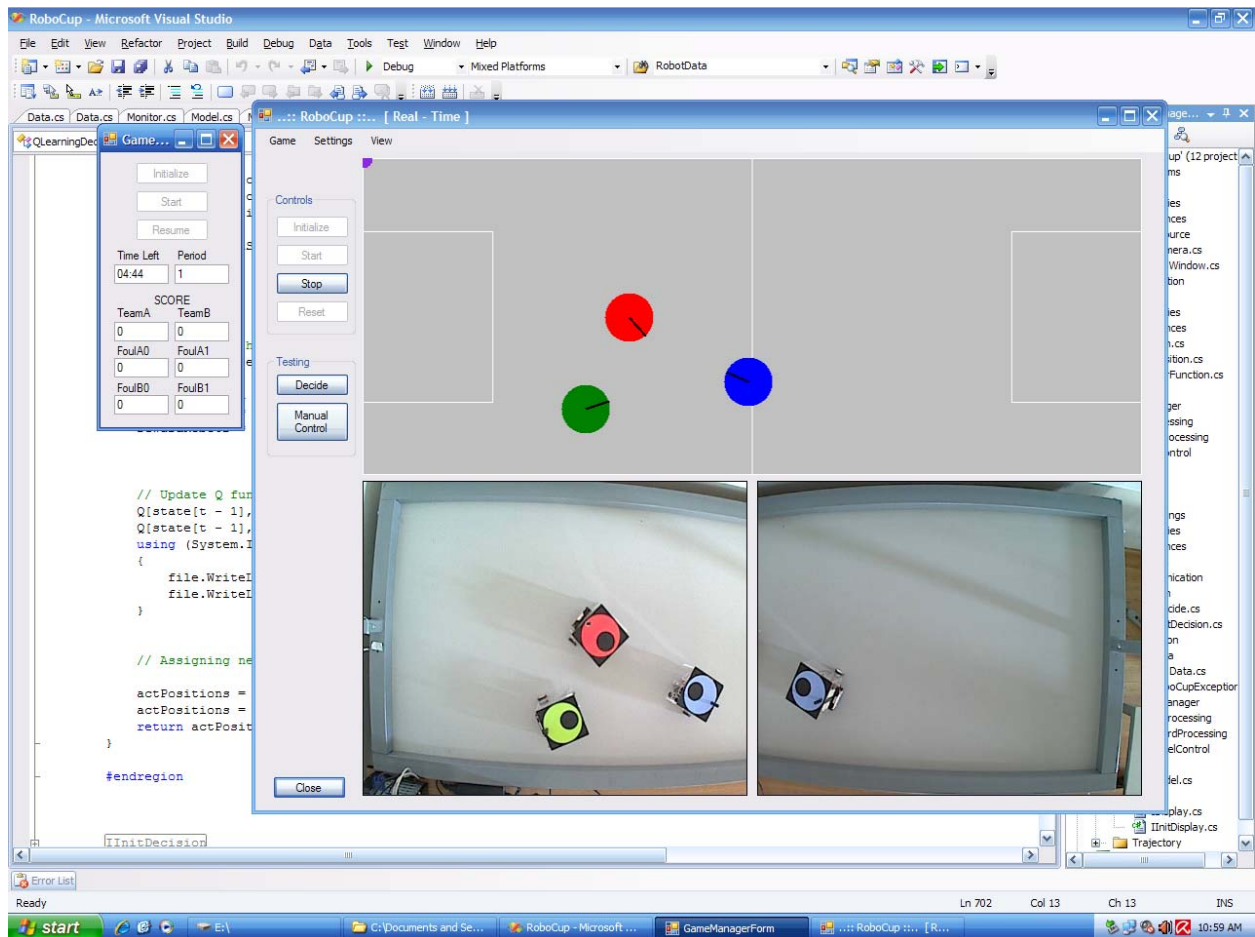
RoboCup - Microsoft Visual Studio

File Edit View Refactor Project Build Debug Data Tools Test Window Help

Debug Mixed Platforms RobotData

Data.cs Data.cs Monitor.cs Model.cs

QLearningDec

Game...

Initialize
Start
Resume
Time Left Period
04:44 1
SCORE
TeamA TeamB
0 0
FoulA0 FoulA1
0 0
FoulB0 FoulB1
0 0

..:: RoboCup ::.. [ Real - Time ]

Game Settings View

Controls
Initialize
Start
Stop
Reset

Testing
Decide
Manual Control

Close

// Update Q fun
Q[state[t - 1],
Q[state[t - 1],
using (System.I
{
file.WriteL
file.WriteL
}

// Assigning ne

actPositions =
actPositions =
return actPosit
}

#endregion

IInitDecision

age...
up' (12 project
ms
ies
nces
urce
nera.cs
Window.cs
tion
ies
nces
.cs
ition.cs
Function.cs
ger
ssing
ocessing
ntrol
ngs
ies
nces
nication
cide.cs
Decision.cs
on
Data.cs
oCupException
anager
rocessing
rdProcessing
elControl
el.cs
play.cs
IInitDisplay.cs
Trajectory

Error List

Ready Ln 702 Col 13 Ch 13 INS

start E:\ C:\Documents and Se... RoboCup - Microsoft ... GameManagerForm ..:: RoboCup ::.. [R... 10:59 AM